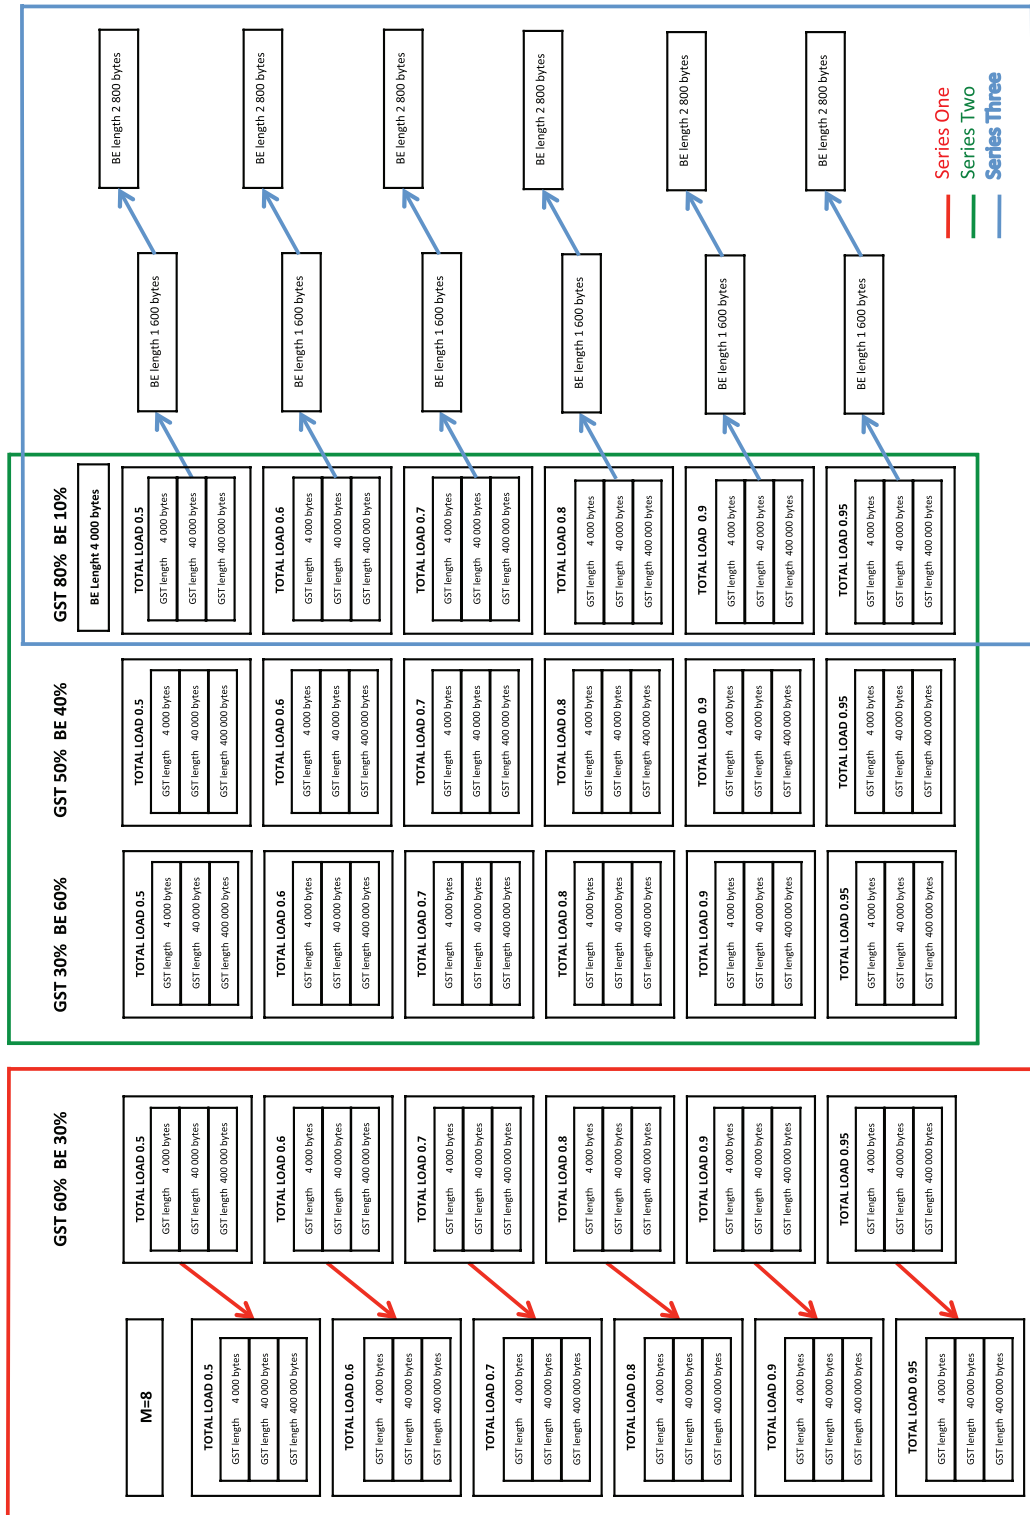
Series One
Series Two
Series Three

BE length 2 800 bytes
BE length 2 800 bytes
BE length 2 800 bytes
BE length 2 800 bytes
BE length 2 800 bytes
BE length 2 800 bytes

BE length 1 600 bytes
BE length 1 600 bytes
BE length 1 600 bytes
BE length 1 600 bytes
BE length 1 600 bytes
BE length 1 600 bytes

GST 80% BE 10%
BE Lenght 4 000 bytes

TOTAL LOAD 0.5
GST length 4 000 bytes
GST length 40 000 bytes
GST length 400 000 bytes

TOTAL LOAD 0.6
GST length 4 000 bytes
GST length 40 000 bytes
GST length 400 000 bytes

TOTAL LOAD 0.7
GST length 4 000 bytes
GST length 40 000 bytes
GST length 400 000 bytes

TOTAL LOAD 0.8
GST length 4 000 bytes
GST length 40 000 bytes
GST length 400 000 bytes

TOTAL LOAD 0.9
GST length 4 000 bytes
GST length 40 000 bytes
GST length 400 000 bytes

TOTAL LOAD 0.95
GST length 4 000 bytes
GST length 40 000 bytes
GST length 400 000 bytes

GST 50% BE 40%

TOTAL LOAD 0.5
GST length 4 000 bytes
GST length 40 000 bytes
GST length 400 000 bytes

TOTAL LOAD 0.6
GST length 4 000 bytes
GST length 40 000 bytes
GST length 400 000 bytes

TOTAL LOAD 0.7
GST length 4 000 bytes
GST length 40 000 bytes
GST length 400 000 bytes

TOTAL LOAD 0.8
GST length 4 000 bytes
GST length 40 000 bytes
GST length 400 000 bytes

TOTAL LOAD 0.9
GST length 4 000 bytes
GST length 40 000 bytes
GST length 400 000 bytes

TOTAL LOAD 0.95
GST length 4 000 bytes
GST length 40 000 bytes
GST length 400 000 bytes

GST 30% BE 60%

TOTAL LOAD 0.5
GST length 4 000 bytes
GST length 40 000 bytes
GST length 400 000 bytes

TOTAL LOAD 0.6
GST length 4 000 bytes
GST length 40 000 bytes
GST length 400 000 bytes

TOTAL LOAD 0.7
GST length 4 000 bytes
GST length 40 000 bytes
GST length 400 000 bytes

TOTAL LOAD 0.8
GST length 4 000 bytes
GST length 40 000 bytes
GST length 400 000 bytes

TOTAL LOAD 0.9
GST length 4 000 bytes
GST length 40 000 bytes
GST length 400 000 bytes

TOTAL LOAD 0.95
GST length 4 000 bytes
GST length 40 000 bytes
GST length 400 000 bytes

GST 60% BE 30%

TOTAL LOAD 0.5
GST length 4 000 bytes
GST length 40 000 bytes
GST length 400 000 bytes

TOTAL LOAD 0.6
GST length 4 000 bytes
GST length 40 000 bytes
GST length 400 000 bytes

TOTAL LOAD 0.7
GST length 4 000 bytes
GST length 40 000 bytes
GST length 400 000 bytes

TOTAL LOAD 0.8
GST length 4 000 bytes
GST length 40 000 bytes
GST length 400 000 bytes

TOTAL LOAD 0.9
GST length 4 000 bytes
GST length 40 000 bytes
GST length 400 000 bytes

TOTAL LOAD 0.95
GST length 4 000 bytes
GST length 40 000 bytes
GST length 400 000 bytes

M=8

TOTAL LOAD 0.5
GST length 4 000 bytes
GST length 40 000 bytes
GST length 400 000 bytes

TOTAL LOAD 0.6
GST length 4 000 bytes
GST length 40 000 bytes
GST length 400 000 bytes

TOTAL LOAD 0.7
GST length 4 000 bytes
GST length 40 000 bytes
GST length 400 000 bytes

TOTAL LOAD 0.8
GST length 4 000 bytes
GST length 40 000 bytes
GST length 400 000 bytes

TOTAL LOAD 0.9
GST length 4 000 bytes
GST length 40 000 bytes
GST length 400 000 bytes

TOTAL LOAD 0.95
GST length 4 000 bytes
GST length 40 000 bytes
GST length 400 000 bytes